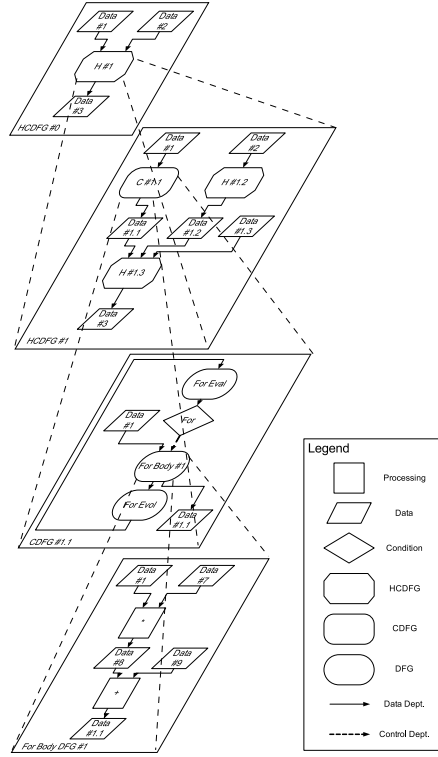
Data #1
Data #2
H #1
Data #3
HCDFG #0

Data #1
Data #2
C #1.1
H #1.2
Data #1.1
Data #1.2
Data #1.3
H #1.3
Data #3
HCDFG #1

For Eval
Data #1
For
For Body #1
For Evol
Data #1.1
CDFG #1.1

Data #1
Data #7
*
Data #8
Data #9
+
Data #1.1
For Body DFG #1

Legend
Processing
Data
Condition
HCDFG
CDFG
DFG
Data Dept.
Control Dept.